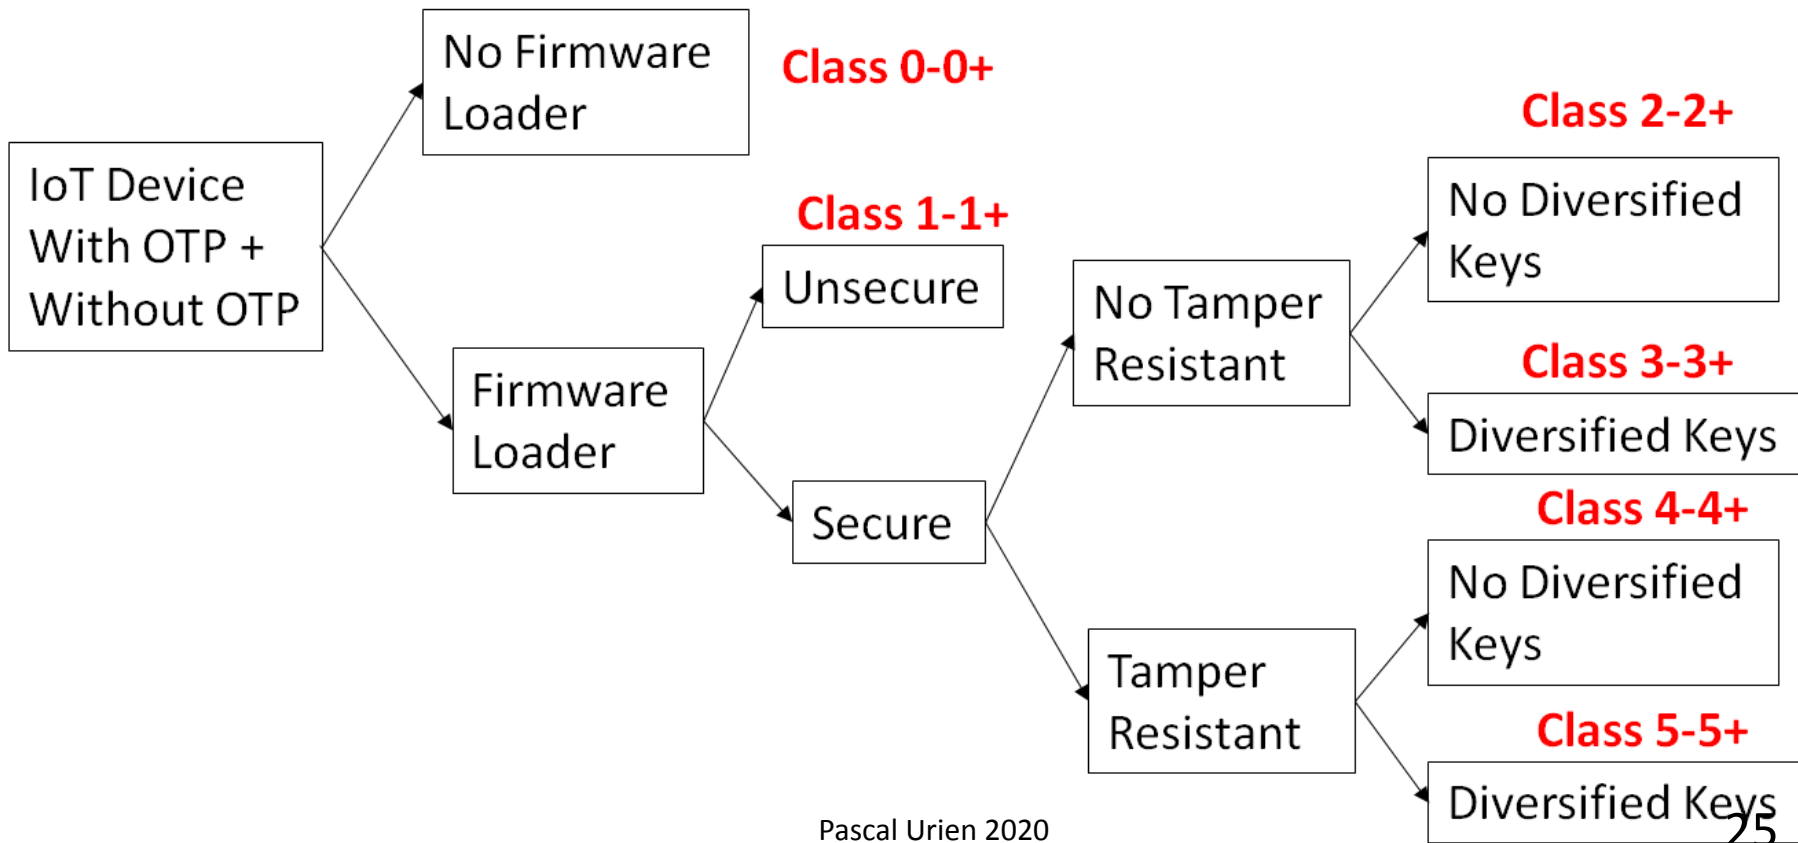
IoT Device With OTP + Without OTP

No Firmware Loader

Class 0-0+

Firmware Loader

Class 1-1+

Unsecure

Secure

No Tamper Resistant

Tamper Resistant

Class 2-2+

No Diversified Keys

Class 3-3+

Diversified Keys

Class 4-4+

No Diversified Keys

Class 5-5+

Diversified Keys

Pascal Urien 2020

25